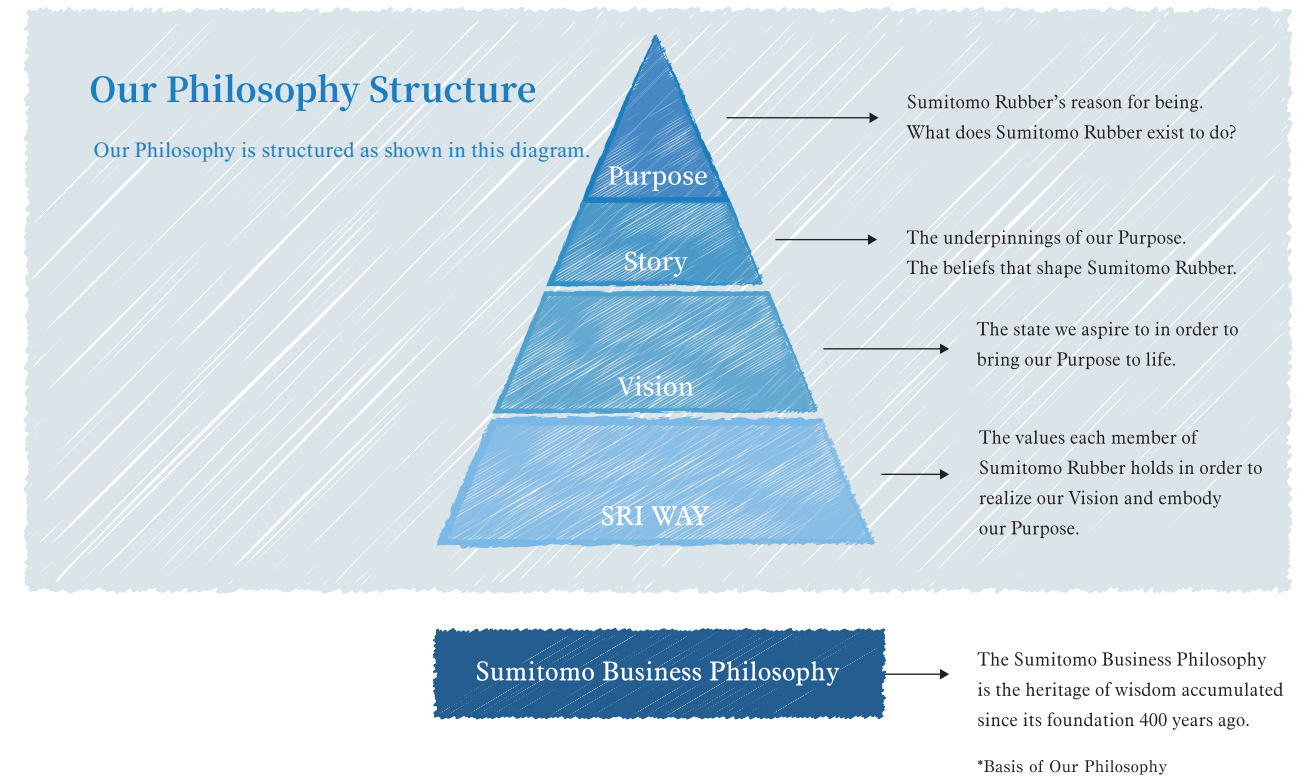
Our Philosophy Structure

Our Philosophy is structured as shown in this diagram.

Purpose

Sumitomo Rubber's reason for being. What does Sumitomo Rubber exist to do?

Story

The underpinnings of our Purpose. The beliefs that shape Sumitomo Rubber.

Vision

The state we aspire to in order to bring our Purpose to life.

SRI WAY

The values each member of Sumitomo Rubber holds in order to realize our Vision and embody our Purpose.

Sumitomo Business Philosophy

The Sumitomo Business Philosophy is the heritage of wisdom accumulated since its foundation 400 years ago.

*Basis of Our Philosophy